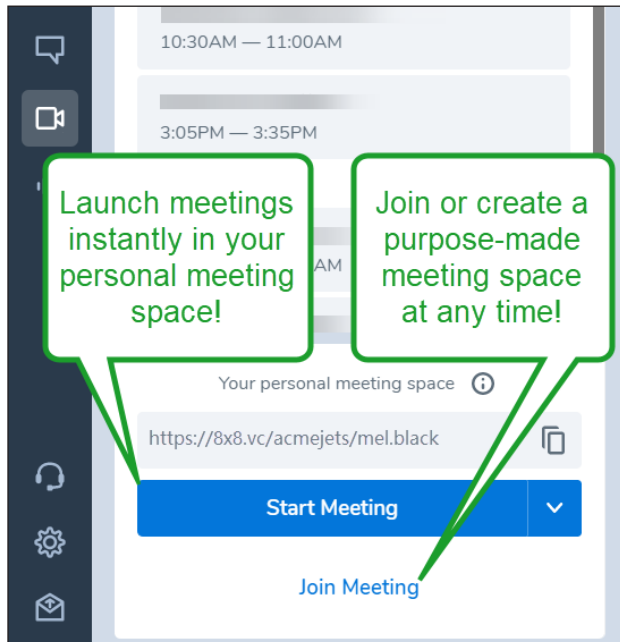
10:30AM — 11:00AM

3:05PM — 3:35PM

Launch meetings instantly in your personal meeting space!

AM

Join or create a purpose-made meeting space at any time!

Your personal meeting space

https://8x8.vc/acmejets/mel.black

Start Meeting

Join Meeting